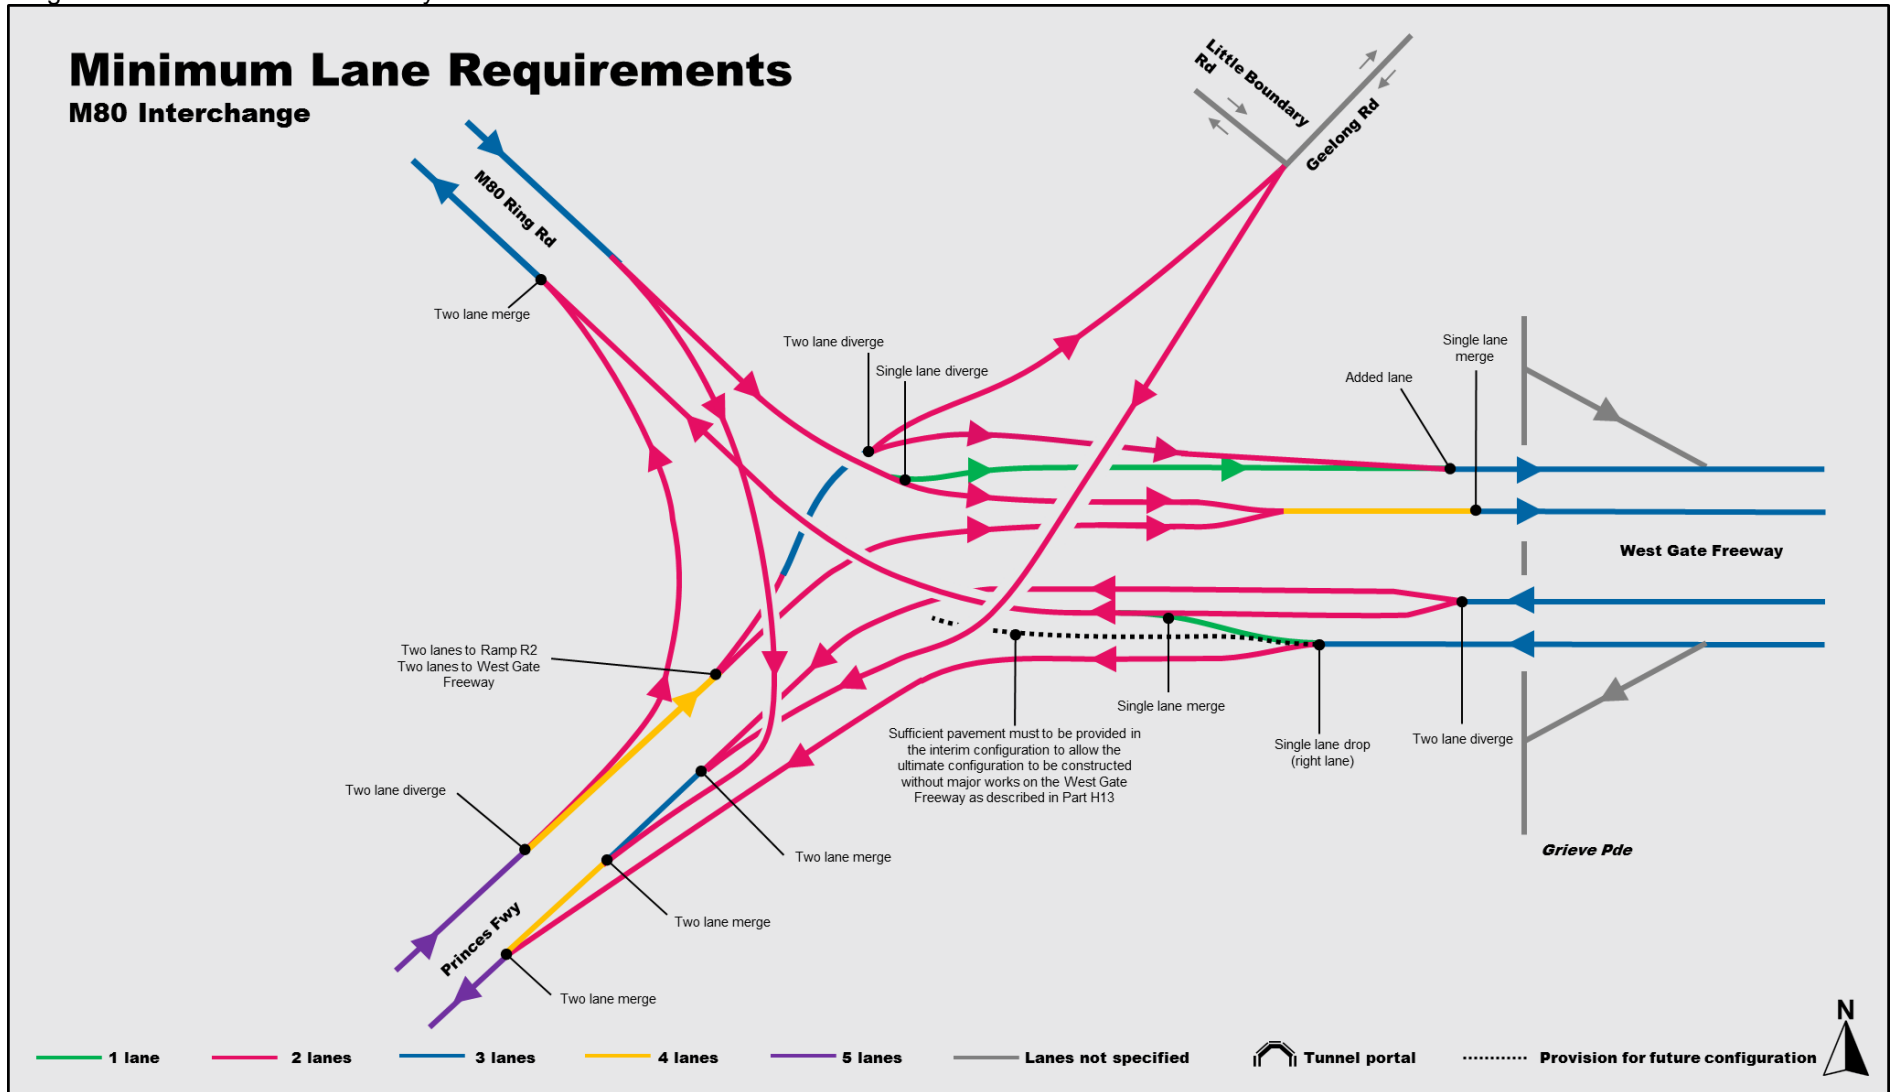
Minimum Lane Requirements
M80 Interchange

M80 Ring Rd

Little Boundary Rd

Geelong Rd

Two lane merge

Two lane diverge

Single lane diverge

Added lane

Single lane merge

West Gate Freeway

Two lanes to Ramp R2
Two lanes to West Gate Freeway

Single lane merge

Sufficient pavement must to be provided in the interim configuration to allow the ultimate configuration to be constructed without major works on the West Gate Freeway as described in Part H13

Single lane drop (right lane)

Two lane diverge

Grieve Pde

Two lane diverge

Two lane merge

Two lane merge

Princes Fwy

Two lane merge

1 lane
2 lanes
3 lanes
4 lanes
5 lanes
Lanes not specified
Tunnel portal
Provision for future configuration

N